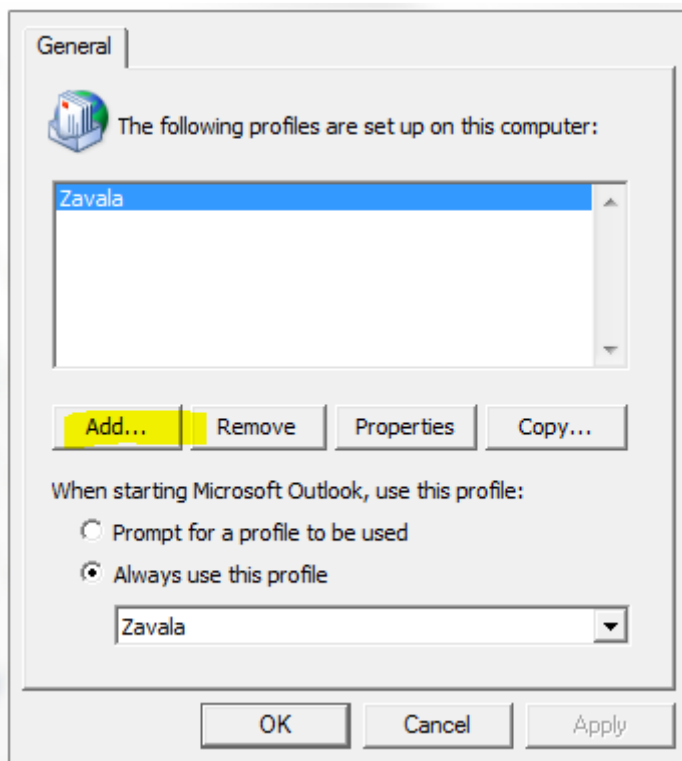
General

The following profiles are set up on this computer:

Zavala

Add... Remove Properties Copy...

When starting Microsoft Outlook, use this profile:

Prompt for a profile to be used

Always use this profile

Zavala

OK Cancel Apply